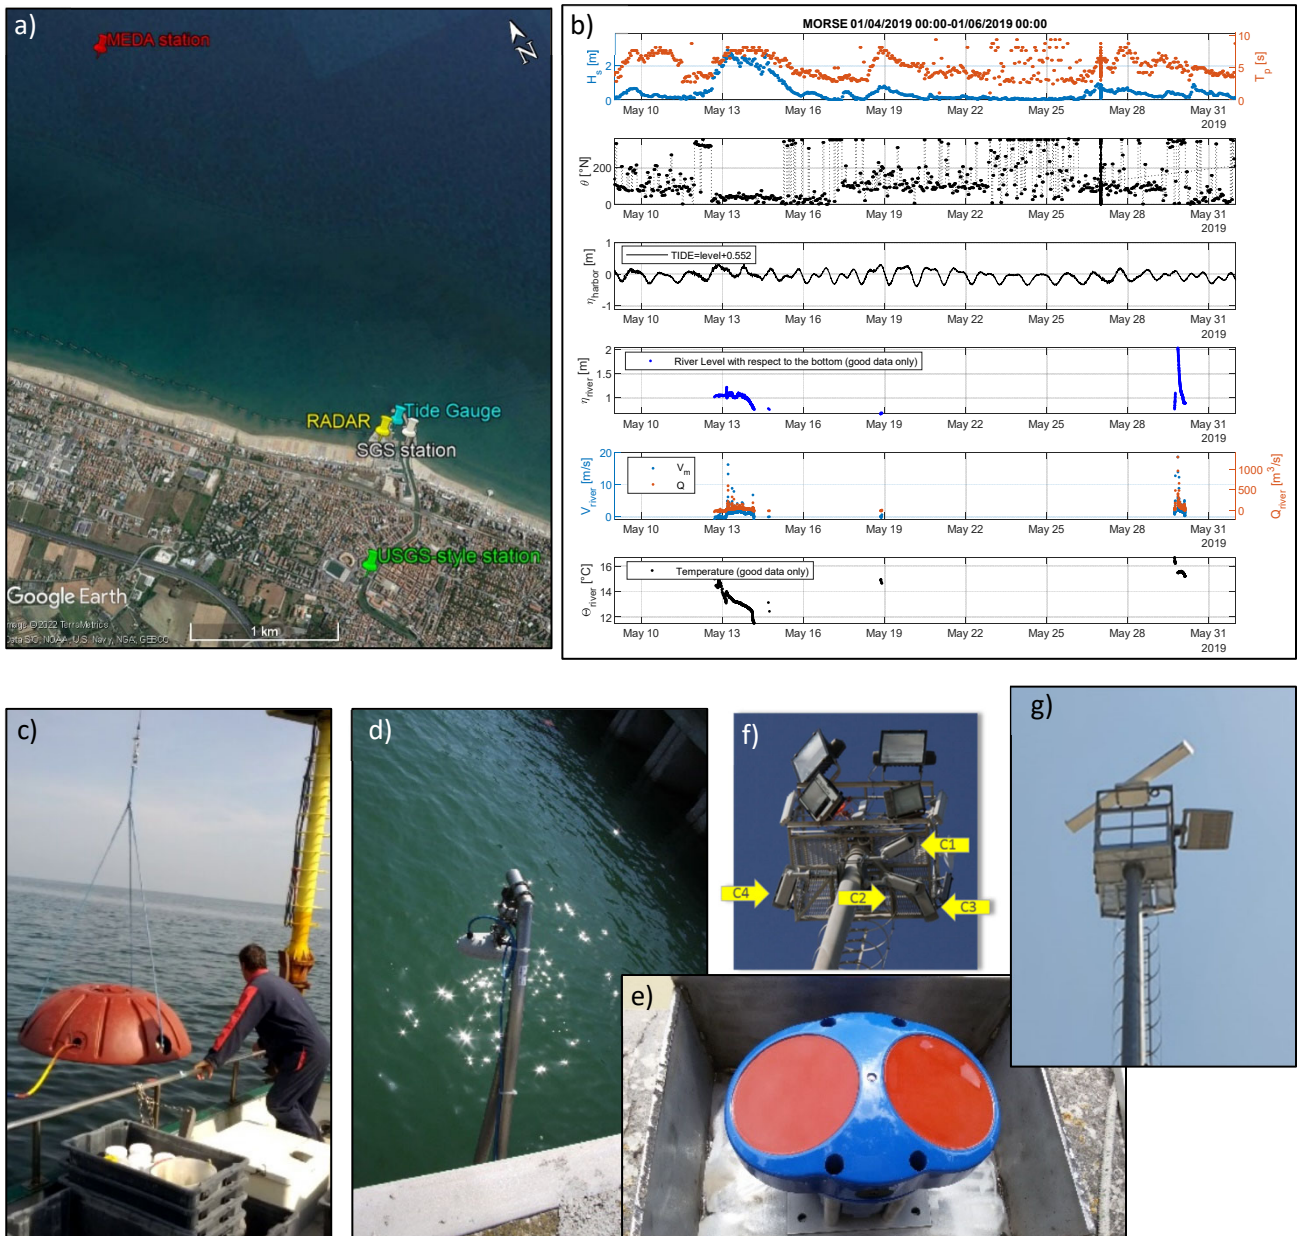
a)

MEDA station

N

RADAR

Tide Gauge

SGS station

USGS-style station

Google Earth

Image © 2022 TerraMetrics
Data SIO, NOAA, U.S. Navy, NGA, GEBCO

1 km

b)

MORSE 01/04/2019 00:00-01/06/2019 00:00

$H_s$ [m]

$T_p$ [s]

0, 2, 0, 5, 10

May 10, May 13, May 16, May 19, May 22, May 25, May 28, May 31 2019

$\theta$ [°N]

0, 200

May 10, May 13, May 16, May 19, May 22, May 25, May 28, May 31 2019

$\eta_{harbor}$ [m]

TIDE=level+0.552

-1, 0, 1

May 10, May 13, May 16, May 19, May 22, May 25, May 28, May 31 2019

$\eta_{river}$ [m]

River Level with respect to the bottom (good data only)

1, 1.5, 2

May 10, May 13, May 16, May 19, May 22, May 25, May 28, May 31 2019

$V_{river}$ [m/s]

$V_m$

Q

0, 10, 20

0, 500, 1000

$Q_{river}$ [$m^3$/s]

May 10, May 13, May 16, May 19, May 22, May 25, May 28, May 31 2019

$\Theta_{river}$ [°C]

Temperature (good data only)

12, 14, 16

May 10, May 13, May 16, May 19, May 22, May 25, May 28, May 31 2019

c)

d)

f)

C1

C4

C2

C3

g)

e)